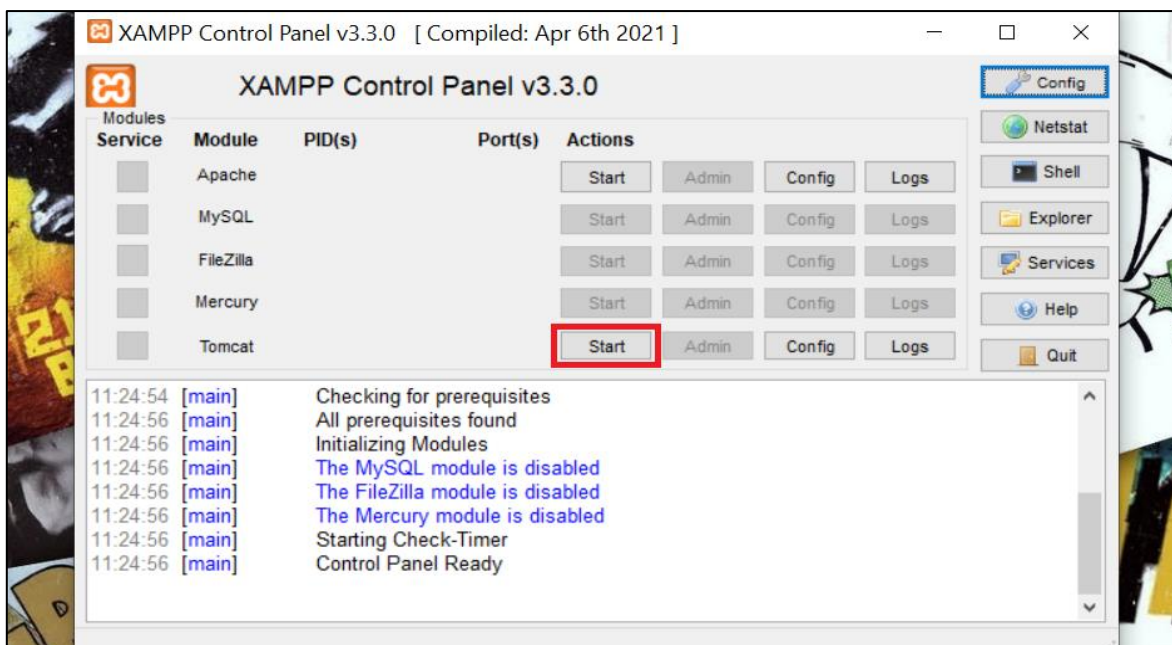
XAMPP Control Panel v3.3.0 [ Compiled: Apr 6th 2021 ]

XAMPP Control Panel v3.3.0

Config
Netstat
Shell
Explorer
Services
Help
Quit

Modules
Service Module PID(s) Port(s) Actions

| Service | Module | PID(s) | Port(s) | Actions | | | |
|---|---|---|---|---|---|---|---|
| | Apache | | | Start | Admin | Config | Logs |
| | MySQL | | | Start | Admin | Config | Logs |
| | FileZilla | | | Start | Admin | Config | Logs |
| | Mercury | | | Start | Admin | Config | Logs |
| | Tomcat | | | Start | Admin | Config | Logs |

11:24:54 [main] Checking for prerequisites
11:24:56 [main] All prerequisites found
11:24:56 [main] Initializing Modules
11:24:56 [main] The MySQL module is disabled
11:24:56 [main] The FileZilla module is disabled
11:24:56 [main] The Mercury module is disabled
11:24:56 [main] Starting Check-Timer
11:24:56 [main] Control Panel Ready